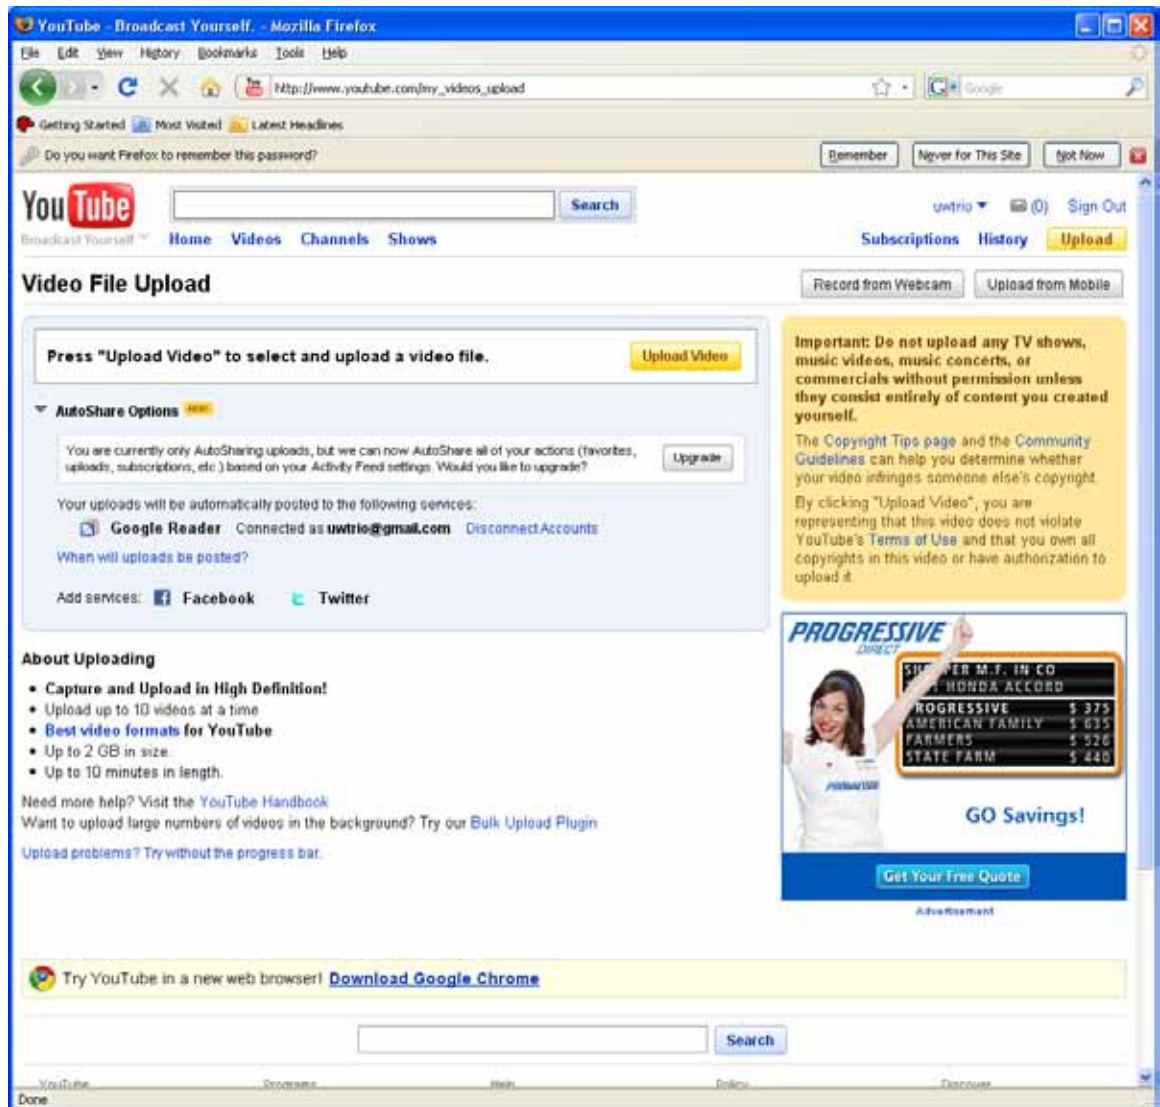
YouTube - Broadcast Yourself. - Mozilla Firefox

File Edit View History Bookmarks Tools Help

http://www.youtube.com/my_videos_upload

Google

Getting Started Most Visited Latest Headlines

Do you want Firefox to remember this password?

Remember Never for This Site Not Now

You Tube

Broadcast Yourself

Search

uwtrio (0) Sign Out

Home Videos Channels Shows

Subscriptions History Upload

Video File Upload

Record from Webcam Upload from Mobile

Press "Upload Video" to select and upload a video file.

Upload Video

AutoShare Options NEW!

You are currently only AutoSharing uploads, but we can now AutoShare all of your actions (favorites, uploads, subscriptions, etc.) based on your Activity Feed settings. Would you like to upgrade?

Upgrade

Your uploads will be automatically posted to the following services:

Google Reader Connected as uwtrio@gmail.com Disconnect Accounts

When will uploads be posted?

Add services: Facebook Twitter

Important: Do not upload any TV shows, music videos, music concerts, or commercials without permission unless they consist entirely of content you created yourself.

The Copyright Tips page and the Community Guidelines can help you determine whether your video infringes someone else's copyright.

By clicking "Upload Video", you are representing that this video does not violate YouTube's Terms of Use and that you own all copyrights in this video or have authorization to upload it.

PROGRESSIVE DIRECT

SI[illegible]ER M.F. IN CO
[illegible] HONDA ACCORD

| ROGRESSIVE | $ 375 |
|---|---|
| AMERICAN FAMILY | $ 635 |
| FARMERS | $ 526 |
| STATE FARM | $ 440 |

GO Savings!

Get Your Free Quote

Advertisement

About Uploading

• Capture and Upload in High Definition!
• Upload up to 10 videos at a time
• Best video formats for YouTube
• Up to 2 GB in size.
• Up to 10 minutes in length.

Need more help? Visit the YouTube Handbook
Want to upload large numbers of videos in the background? Try our Bulk Upload Plugin

Upload problems? Try without the progress bar.

Try YouTube in a new web browser! Download Google Chrome

Search

YouTube Programs Help Policy Discover

Done